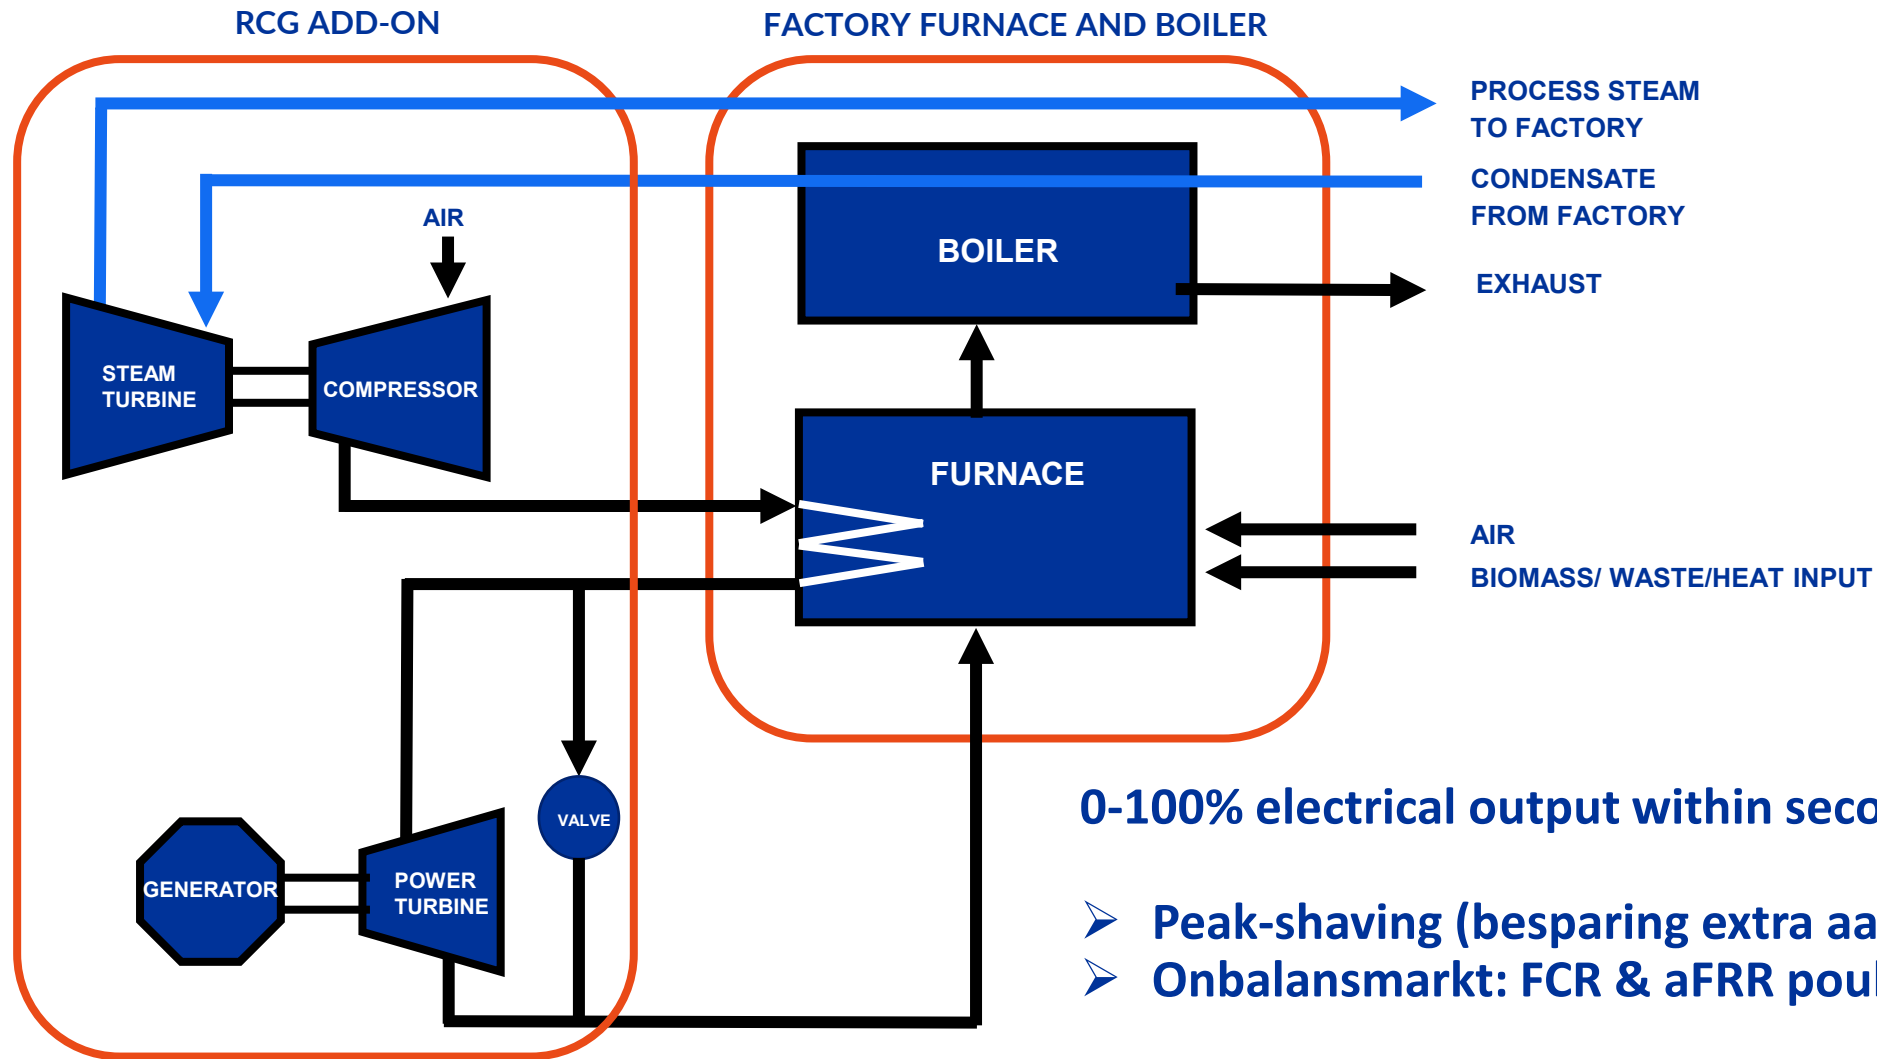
RCG ADD-ON

FACTORY FURNACE AND BOILER

PROCESS STEAM TO FACTORY

CONDENSATE FROM FACTORY

AIR

BOILER

EXHAUST

STEAM TURBINE

COMPRESSOR

FURNACE

AIR

BIOMASS/ WASTE/HEAT INPUT

VALVE

GENERATOR

POWER TURBINE

0-100% electrical output within seco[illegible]

Peak-shaving (besparing extra aa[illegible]

Onbalansmarkt: FCR & aFRR pou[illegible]